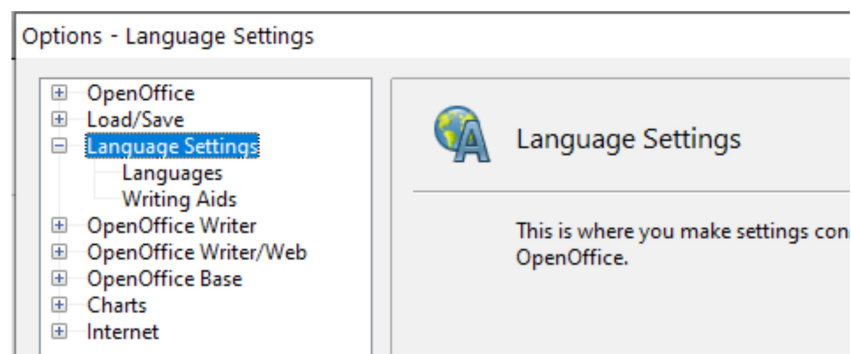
Options - Language Settings

OpenOffice
Load/Save
Language Settings
Languages
Writing Aids
OpenOffice Writer
OpenOffice Writer/Web
OpenOffice Base
Charts
Internet

Language Settings

This is where you make settings con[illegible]
OpenOffice.